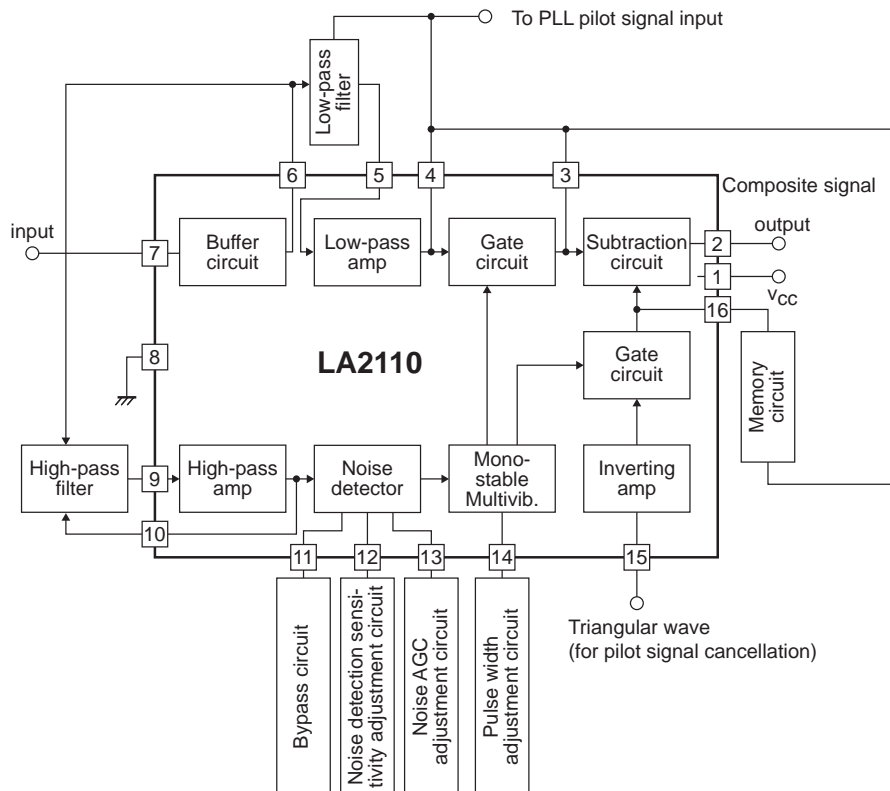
To PLL pilot signal input

Low-pass filter

6 5 4 3

Composite signal

input

7 Buffer circuit

Low-pass amp

Gate circuit

Subtraction circuit

2 output

1 $V_{CC}$

16

8

LA2110

Gate circuit

Memory circuit

High-pass filter

9 High-pass amp

Noise detector

Mono-stable Multivib.

Inverting amp

10

11 12 13 14 15

Bypass circuit

Noise detection sensitivity adjustment circuit

Noise AGC adjustment circuit

Pulse width adjustment circuit

Triangular wave (for pilot signal cancellation)